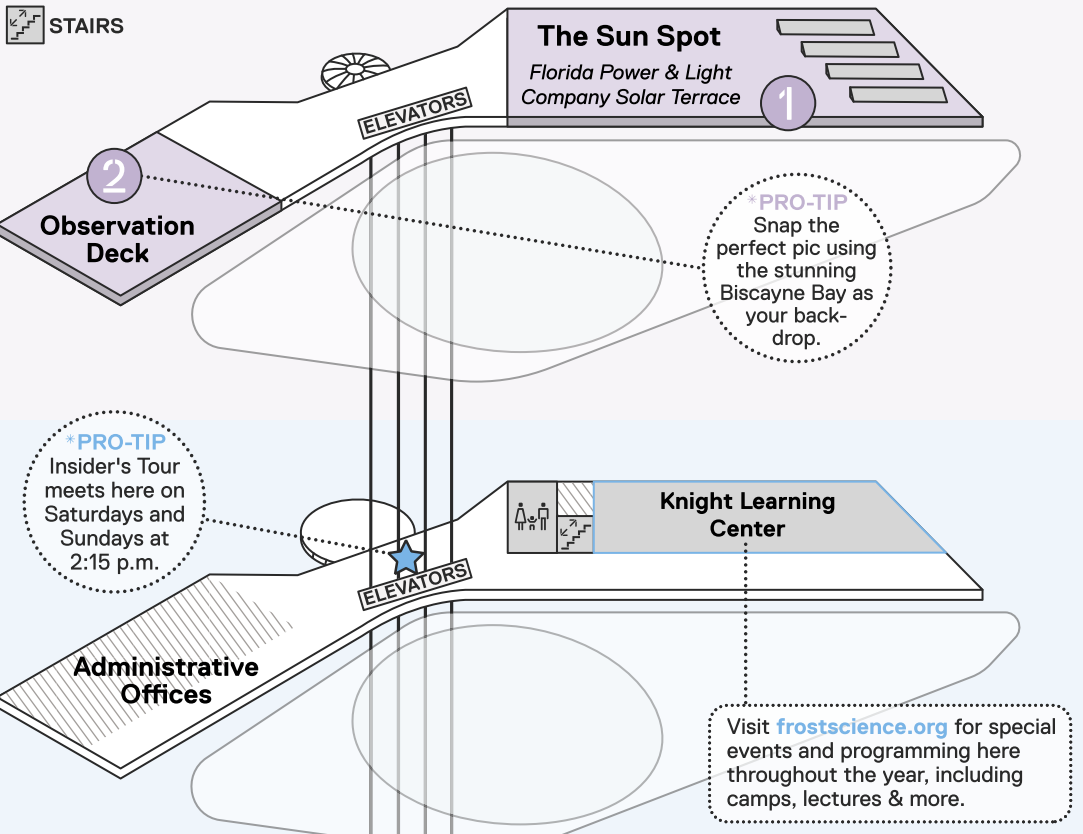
STAIRS

The Sun Spot
Florida Power & Light Company Solar Terrace
1

ELEVATORS

2
Observation Deck

*PRO-TIP
Snap the perfect pic using the stunning Biscayne Bay as your backdrop.

*PRO-TIP
Insider's Tour meets here on Saturdays and Sundays at 2:15 p.m.

Knight Learning Center

ELEVATORS

Administrative Offices

Visit frostscience.org for special events and programming here throughout the year, including camps, lectures & more.